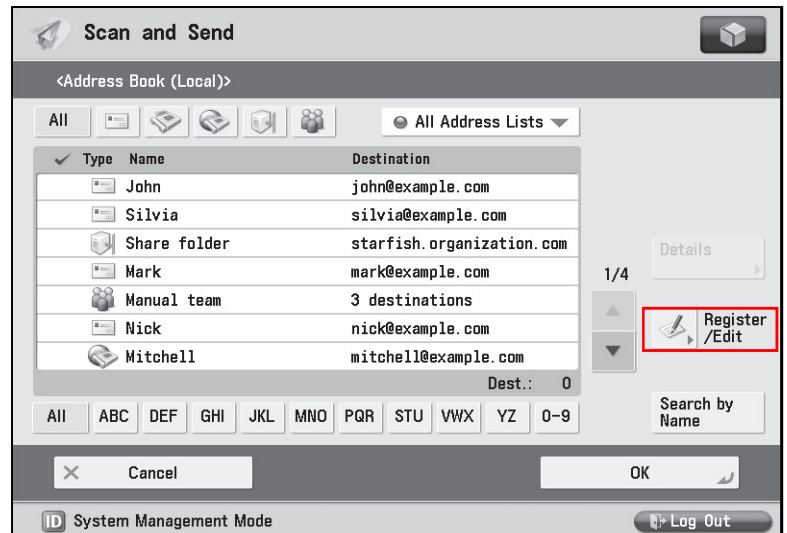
Scan and Send

<Address Book (Local)>

All

All Address Lists

| ✓ Type | Name | Destination |
|---|---|---|
| | John | john@example.com |
| | Silvia | silvia@example.com |
| | Share folder | starfish.organization.com |
| | Mark | mark@example.com |
| | Manual team | 3 destinations |
| | Nick | nick@example.com |
| | Mitchell | mitchell@example.com |

Dest.: 0

All ABC DEF GHI JKL MNO PQR STU VWX YZ 0-9

Details

1/4

Register /Edit

Search by Name

Cancel

OK

ID System Management Mode

Log Out